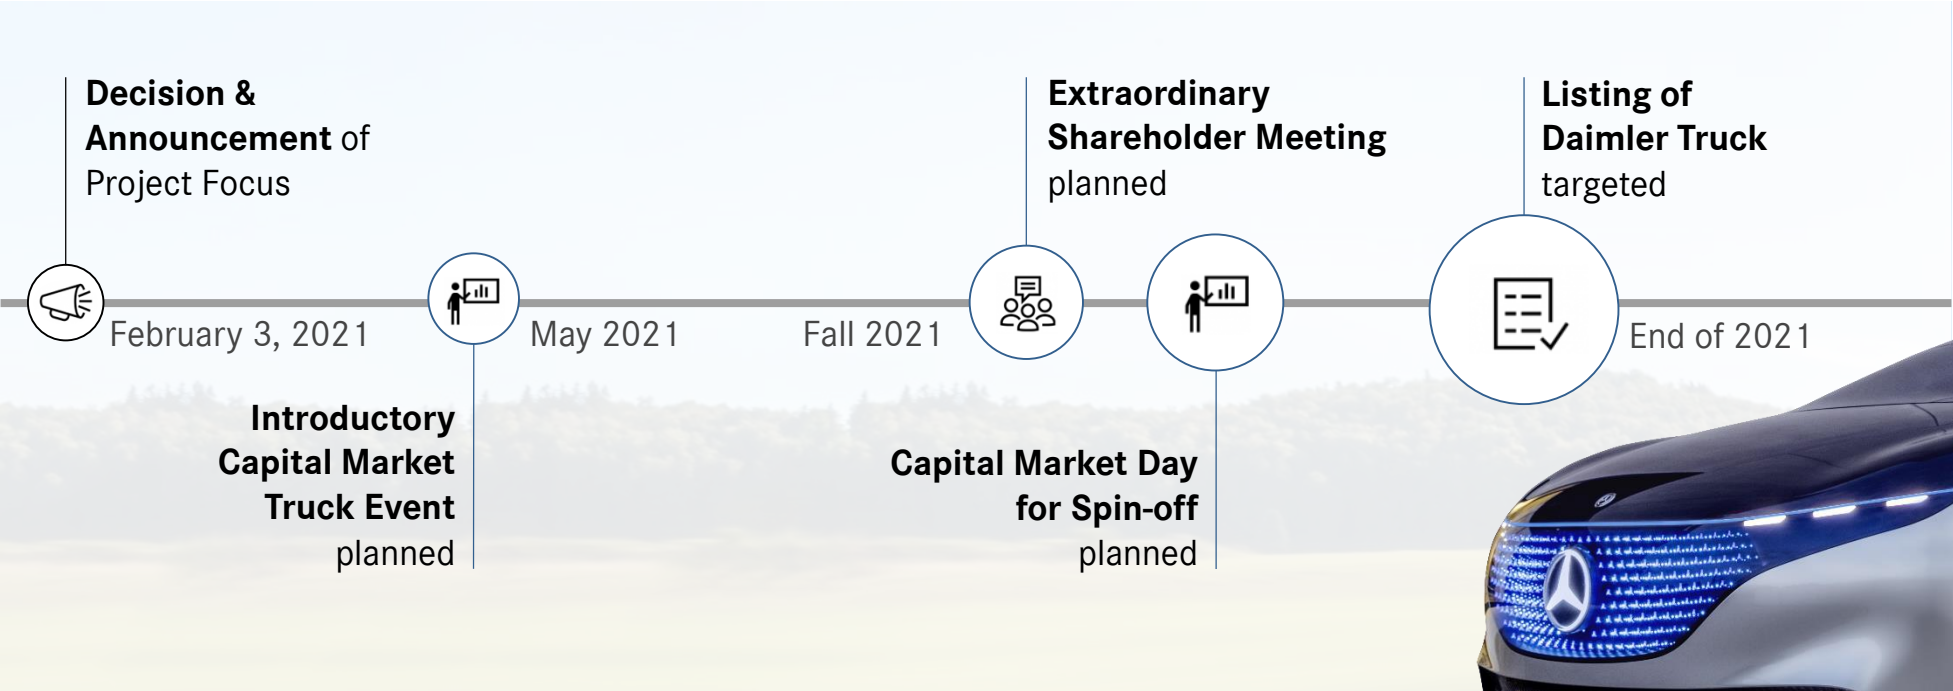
Decision & Announcement of Project Focus

Extraordinary Shareholder Meeting planned

Listing of Daimler Truck targeted

February 3, 2021

May 2021

Fall 2021

End of 2021

Introductory Capital Market Truck Event planned

Capital Market Day for Spin-off planned